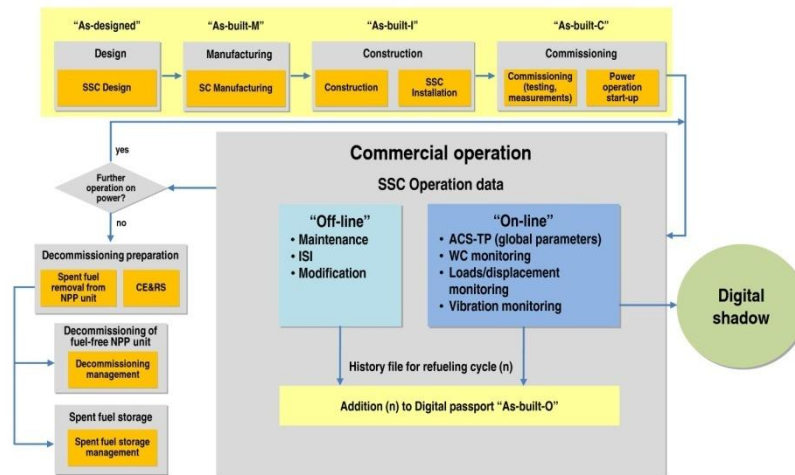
"As-designed"

Design

SSC Design

"As-built-M"

Manufacturing

SC Manufacturing

"As-built-I"

Construction

Construction

SSC Installation

"As-built-C"

Commissioning

Commissioning (testing, measurements)

Power operation start-up

yes

Further operation on power?

no

Commercial operation

SSC Operation data

"Off-line"
• Maintenance
• ISI
• Modification

"On-line"
• ACS-TP (global parameters)
• WC monitoring
• Loads/displacement monitoring
• Vibration monitoring

Digital shadow

History file for refueling cycle (n)

Addition (n) to Digital passport "As-built-O"

Decommissioning preparation

Spent fuel removal from NPP unit

CE&RS

Decommissioning of fuel-free NPP unit

Decommissioning management

Spent fuel storage

Spent fuel storage management